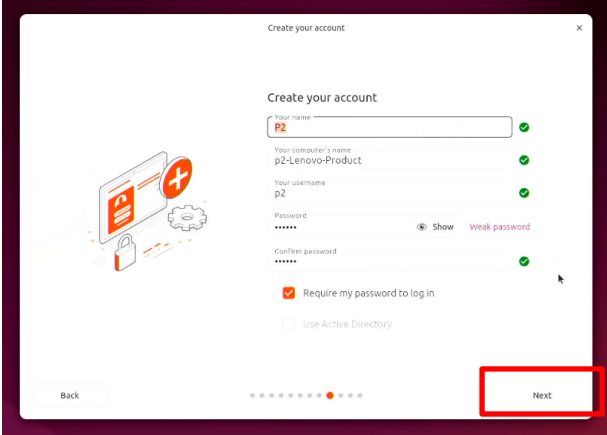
Create your account

×

Create your account

Your name
P2

Your computer's name
p2-Lenovo-Product

Your username
p2

Password
••••••
Show
Weak password

Confirm password
••••••

Require my password to log in

Use Active Directory

Back

Next